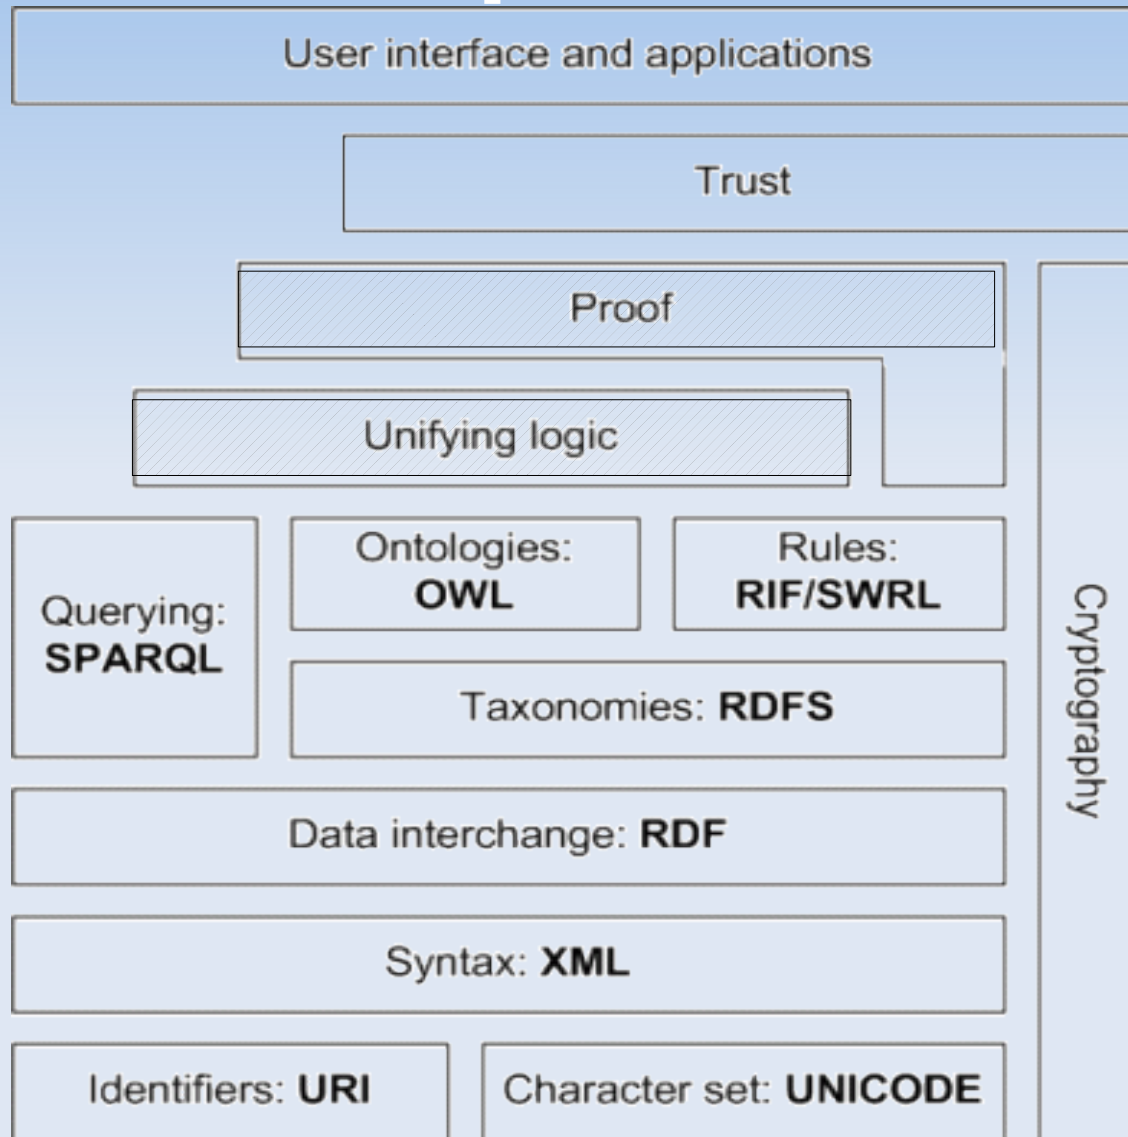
User interface and applications

Trust

Proof

Unifying logic

Querying: SPARQL

Ontologies: OWL

Rules: RIF/SWRL

Taxonomies: RDFS

Data interchange: RDF

Syntax: XML

Identifiers: URI

Character set: UNICODE

Cryptography